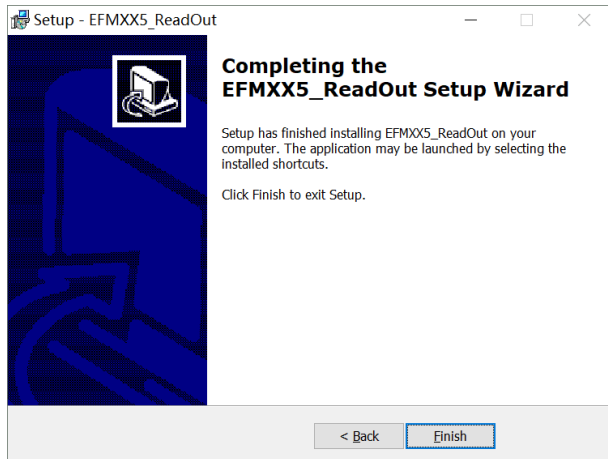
Setup - EFMXX5_ReadOut

Completing the EFMXX5_ReadOut Setup Wizard

Setup has finished installing EFMXX5_ReadOut on your computer. The application may be launched by selecting the installed shortcuts.

Click Finish to exit Setup.

< Back

Finish